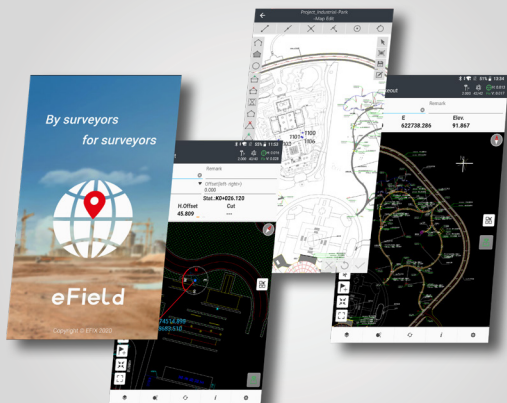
By surveyors
for surveyors

eField

Copyright © EFN 2022

Project_Industrial-Park
Map Edit

7100
7101
7106

Remark
Offset(left/-right+)
0.000
Stat.:K0+026.120
H.Offset
45.809
Cut

55% 11:53

51% 12:04
yout
Remark
E
622738.286
Elev.
91.867